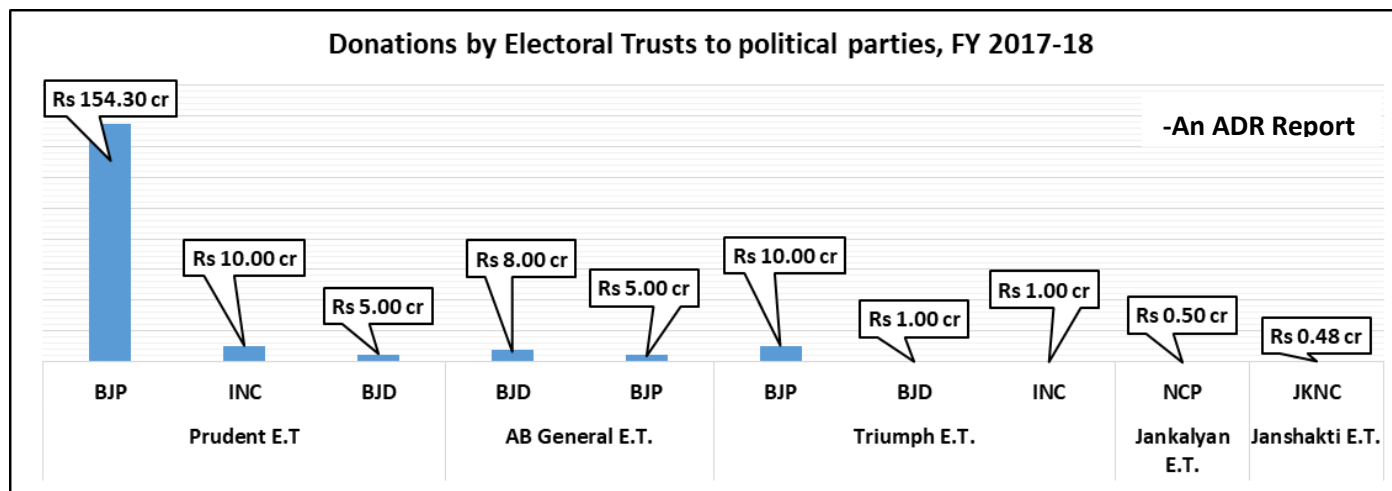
Donations by Electoral Trusts to political parties, FY 2017-18

-An ADR Report

Rs 154.30 cr

Rs 10.00 cr

Rs 5.00 cr

Rs 8.00 cr

Rs 5.00 cr

Rs 10.00 cr

Rs 1.00 cr

Rs 1.00 cr

Rs 0.50 cr

Rs 0.48 cr

BJP
INC
BJD
Prudent E.T

BJD
BJP
AB General E.T.

BJP
BJD
INC
Triumph E.T.

NCP
Jankalyan E.T.

JKNC
Janshakti E.T.